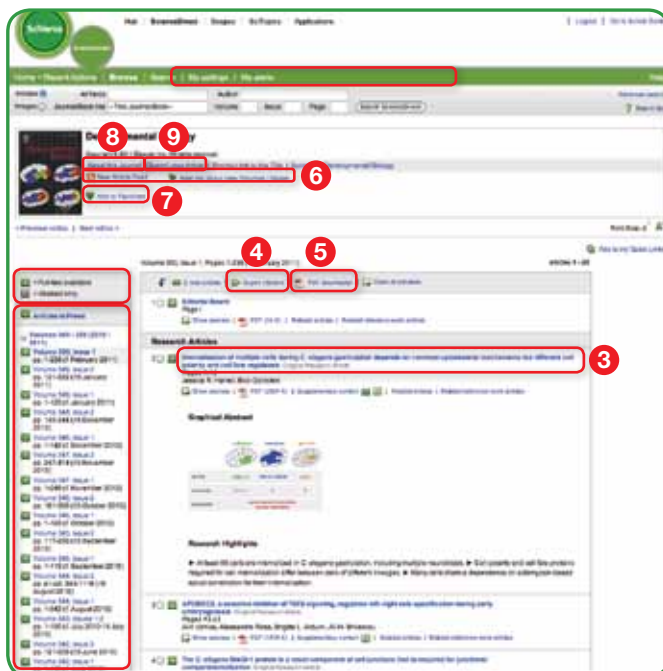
SciVerse ScienceDirect

Hub | ScienceDirect | Scopus | SciTopics | Applications

Logout | Go to Active Beta

Home | Recent Actions | Browse | Search | My settings | My alerts

Articles | All fields | Author
Images | Journal/Book title | Volume | Issue | Page | Search ScienceDirect

Developmental Biology

8 9 6 7

Add to Favorites

Previous volume | Next volume

Volume 350, Issue 1, Pages 1-236 (1 February 2011)

articles 1 - 20

4 5

Full-text available
Abstract only

Articles in Press
Volumes 345 - 350 (2010 - 2011)
Volume 350, Issue 1 pp. 1-236 (1 February 2011)
Volume 349, Issue 2 pp. 213-542 (15 January 2011)
Volume 349, Issue 1 pp. 1-112 (1 January 2011)
Volume 348, Issue 2 pp. 149-244 (15 December 2010)
Volume 348, Issue 1 pp. 1-148 (1 December 2010)
Volume 347, Issue 2 pp. 247-418 (15 November 2010)
Volume 347, Issue 1 pp. 1-246 (1 November 2010)
Volume 346, Issue 2 pp. 161-268 (15 October 2010)
Volume 346, Issue 1 pp. 1-160 (1 October 2010)
Volume 345, Issue 2 pp. 117-250 (15 September 2010)
Volume 345, Issue 1 pp. 1-116 (1 September 2010)

Editorial Board
Page i

Research Articles

3

Graphical Abstract

Research Highlights

Print Page
Add to my Quick Links

Show preview | PDF | Related articles